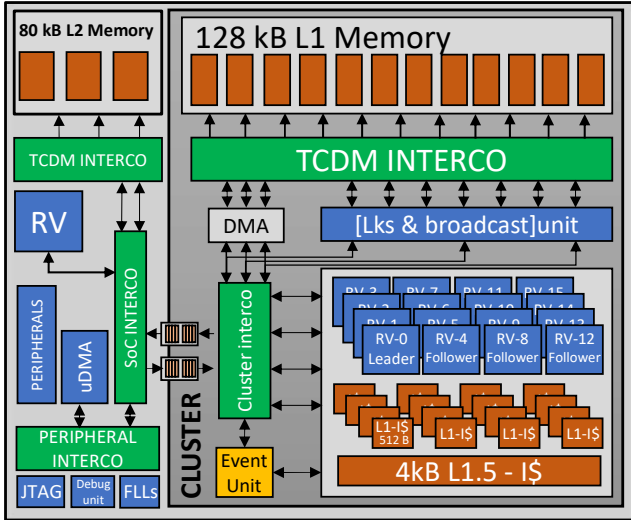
80 kB L2 Memory

128 kB L1 Memory

TCDM INTERCO

TCDM INTERCO

RV

DMA

[Lks & broadcast]unit

SoC INTERCO

PERIPHERALS

uDMA

Cluster interco

RV-3 RV-7 RV-11 RV-15
RV-2 RV-6 RV-10 RV-14
RV-1 RV-5 RV-9 RV-13
RV-0 Leader
RV-4 Follower
RV-8 Follower
RV-12 Follower

L1-I$ 512 B
L1-I$
L1-I$
L1-I$

PERIPHERAL INTERCO

CLUSTER

Event Unit

4kB L1.5 - I$

JTAG

Debug unit

FLLs